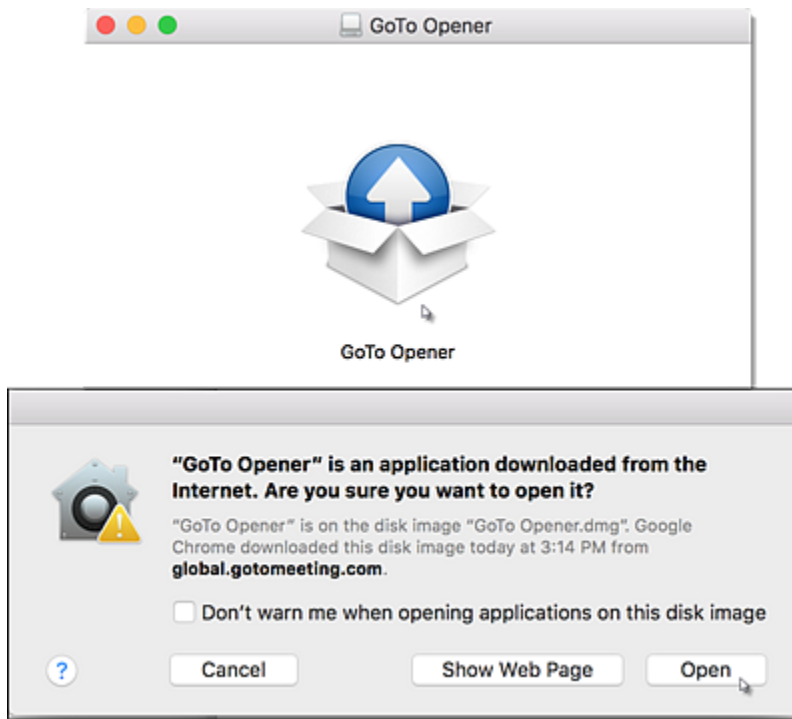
GoTo Opener

GoTo Opener

"GoTo Opener" is an application downloaded from the Internet. Are you sure you want to open it?

"GoTo Opener" is on the disk image "GoTo Opener.dmg". Google Chrome downloaded this disk image today at 3:14 PM from global.gotomeeting.com.

Don't warn me when opening applications on this disk image

?

Cancel

Show Web Page

Open